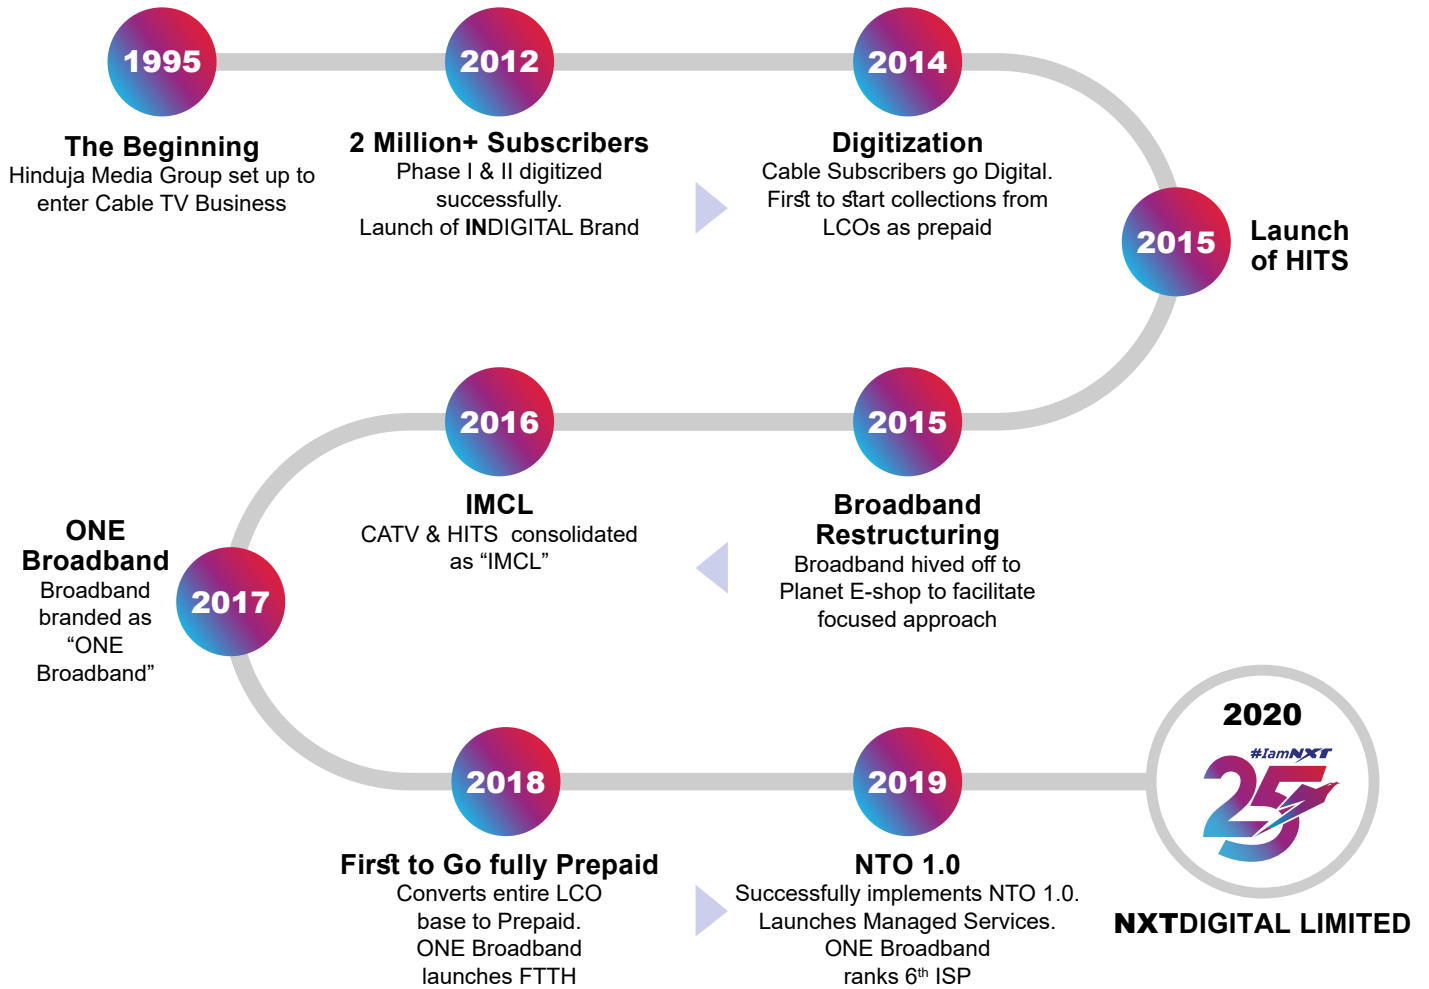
1995

The Beginning
Hinduja Media Group set up to enter Cable TV Business

2012

2 Million+ Subscribers
Phase I & II digitized successfully.
Launch of INDIGITAL Brand

2014

Digitization
Cable Subscribers go Digital.
First to start collections from LCOs as prepaid

2015
Launch of HITS

2016

IMCL
CATV & HITS consolidated as "IMCL"

2015

Broadband Restructuring
Broadband hived off to Planet E-shop to facilitate focused approach

ONE Broadband
Broadband branded as "ONE Broadband"

2017

2018

First to Go fully Prepaid
Converts entire LCO base to Prepaid.
ONE Broadband launches FTTH

2019

NTO 1.0
Successfully implements NTO 1.0.
Launches Managed Services.
ONE Broadband ranks $6^{th}$ ISP

2020
#IamNXT
25
NXTDIGITAL LIMITED